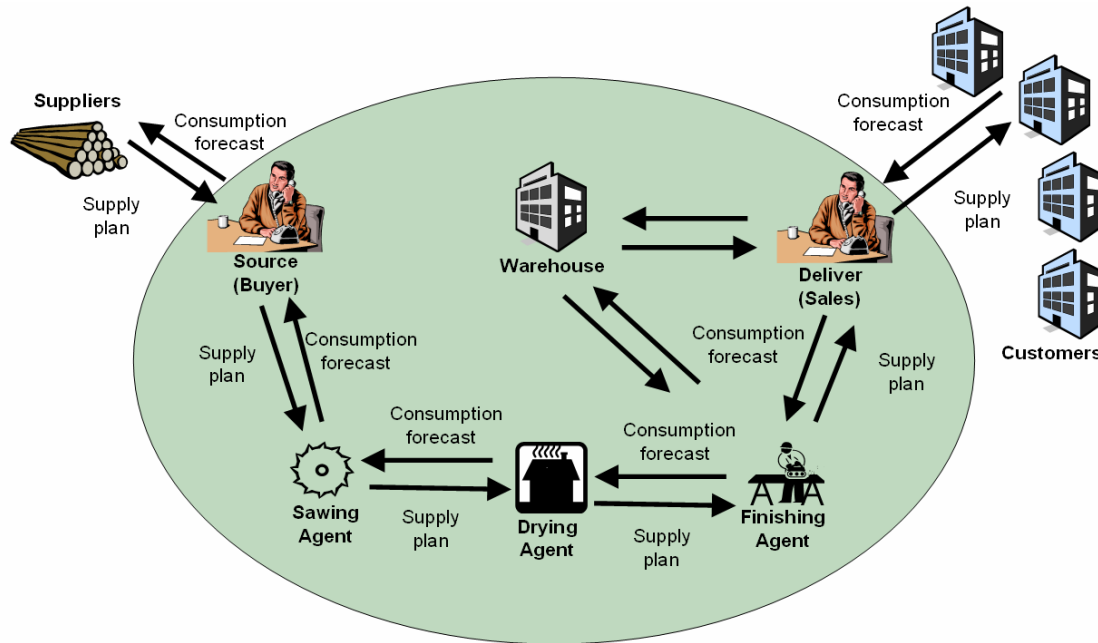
Suppliers

Consumption forecast

Supply plan

Source (Buyer)

Warehouse

Consumption forecast

Supply plan

Deliver (Sales)

Customers

Supply plan

Consumption forecast

Consumption forecast

Supply plan

Consumption forecast

Consumption forecast

Sawing Agent

Supply plan

Drying Agent

Supply plan

Finishing Agent